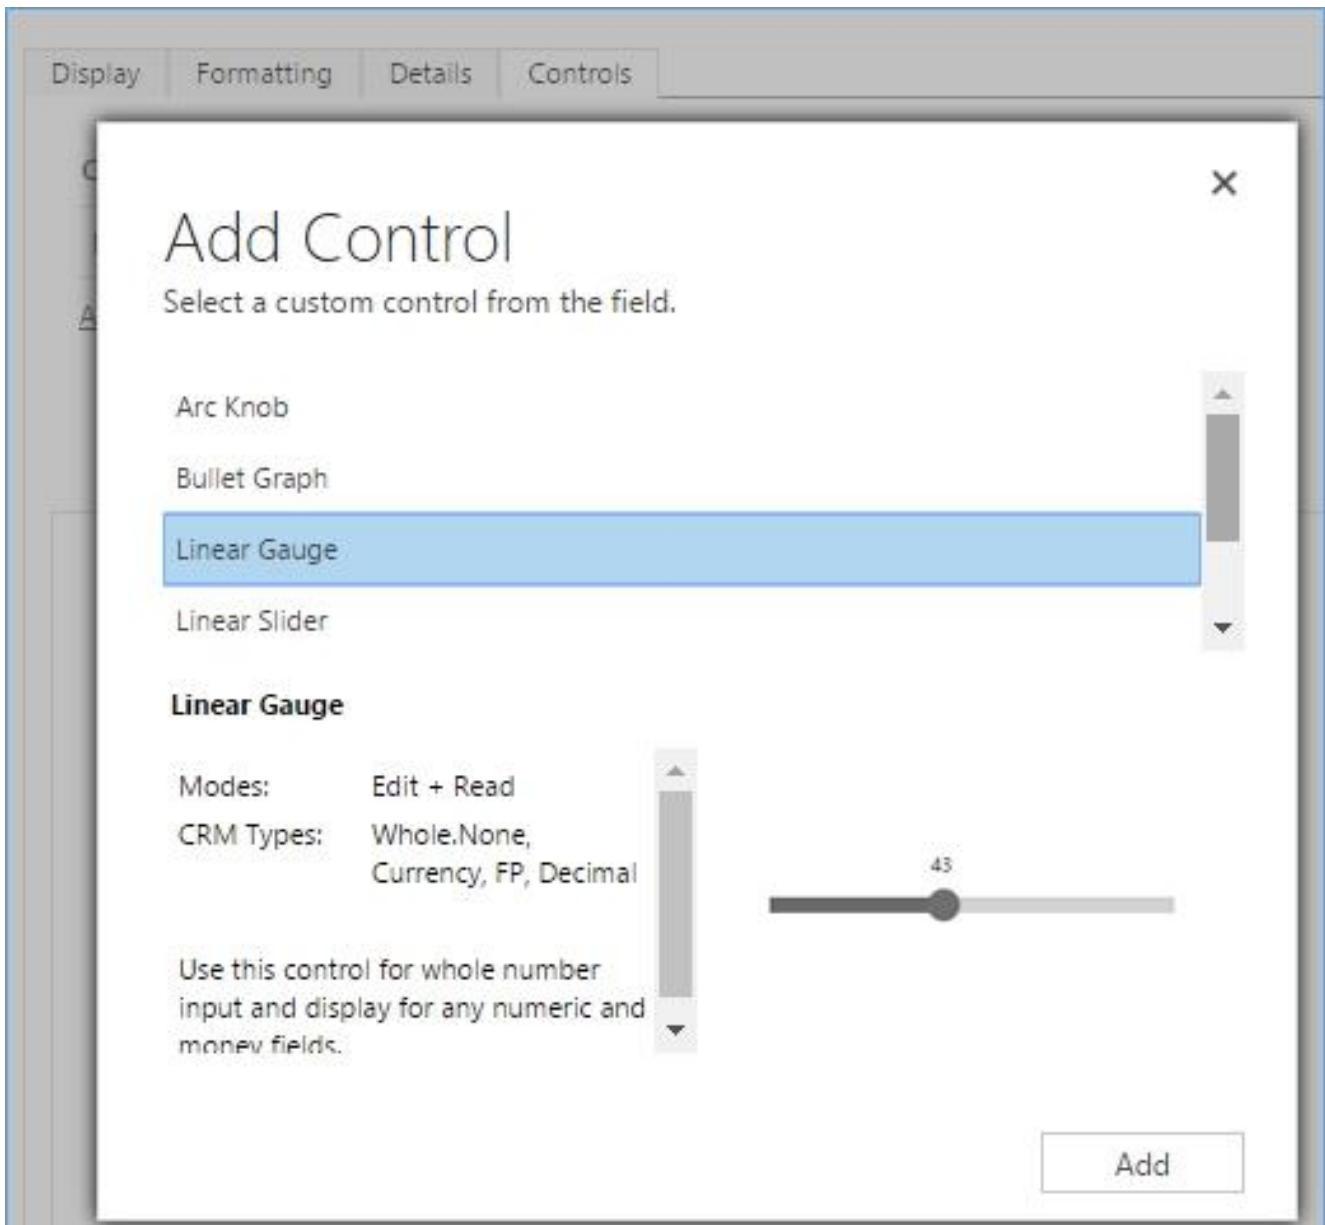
Display Formatting Details Controls

×

Add Control
Select a custom control from the field.

Arc Knob
Bullet Graph
Linear Gauge
Linear Slider

Linear Gauge

| Modes: | Edit + Read |
|---|---|
| CRM Types: | Whole.None, Currency, FP, Decimal |

43

Use this control for whole number input and display for any numeric and money fields.

Add